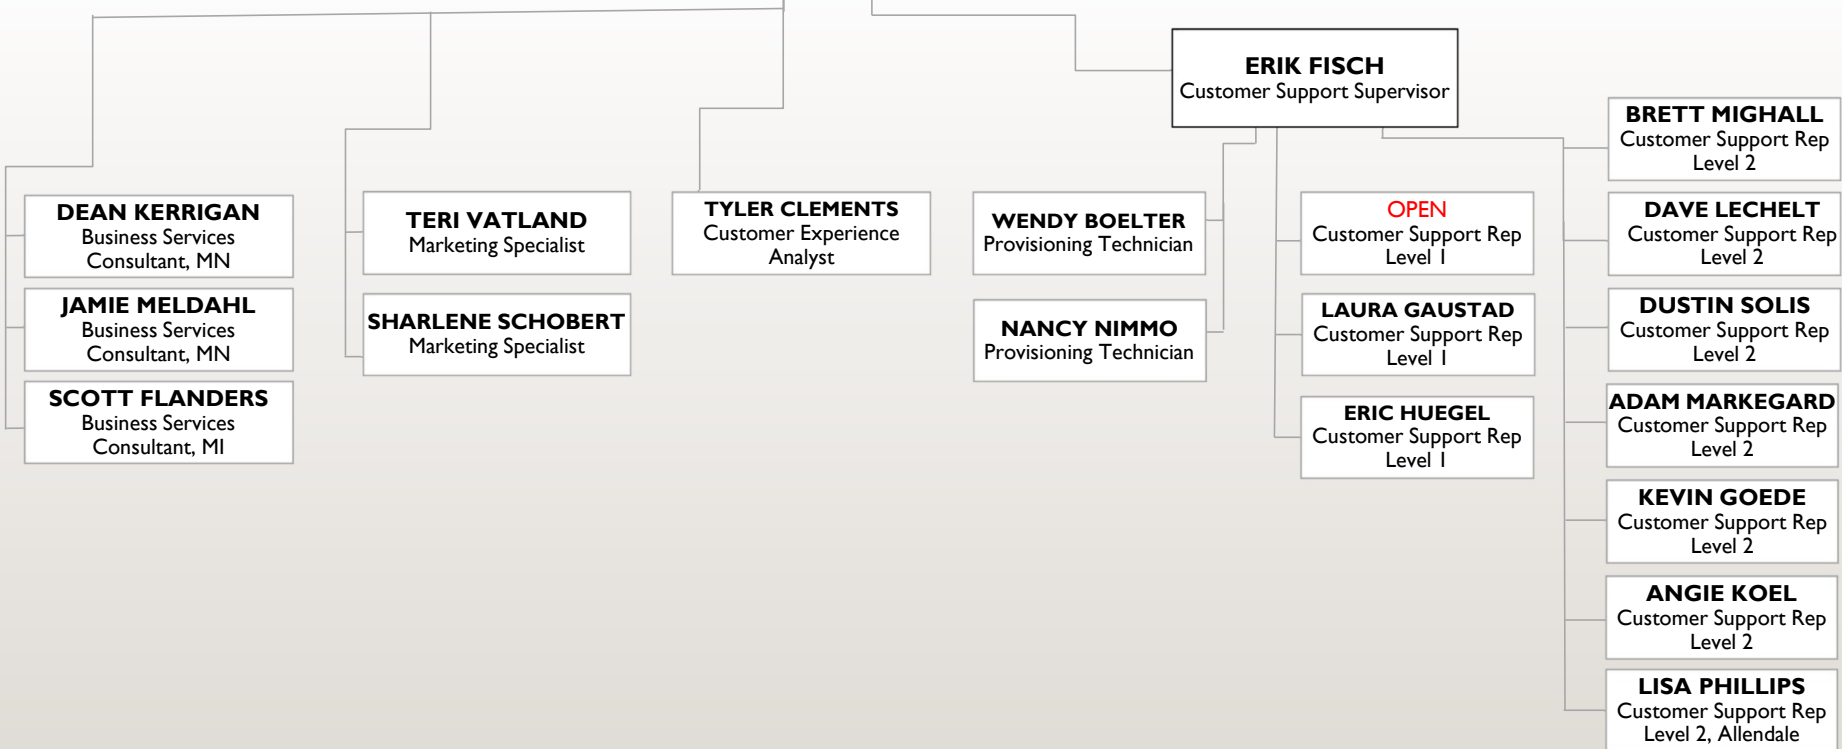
ERIK FISCH
Customer Support Supervisor

BRETT MIGHALL
Customer Support Rep
Level 2

DEAN KERRIGAN
Business Services
Consultant, MN

JAMIE MELDAHL
Business Services
Consultant, MN

SCOTT FLANDERS
Business Services
Consultant, MI

TERI VATLAND
Marketing Specialist

SHARLENE SCHOBERT
Marketing Specialist

TYLER CLEMENTS
Customer Experience
Analyst

WENDY BOELTER
Provisioning Technician

NANCY NIMMO
Provisioning Technician

OPEN
Customer Support Rep
Level 1

LAURA GAUSTAD
Customer Support Rep
Level 1

ERIC HUEGEL
Customer Support Rep
Level 1

DAVE LECHELT
Customer Support Rep
Level 2

DUSTIN SOLIS
Customer Support Rep
Level 2

ADAM MARKEGARD
Customer Support Rep
Level 2

KEVIN GOEDE
Customer Support Rep
Level 2

ANGIE KOEL
Customer Support Rep
Level 2

LISA PHILLIPS
Customer Support Rep
Level 2, Allendale